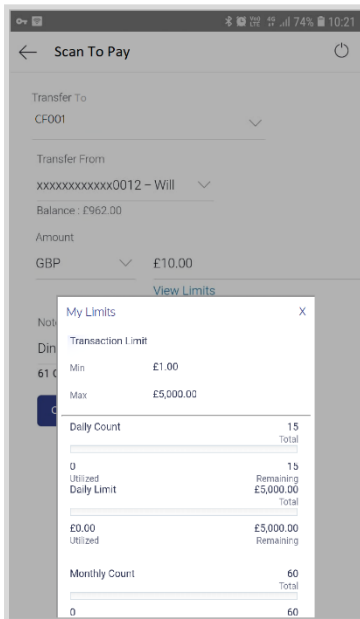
74% 10:21

Scan To Pay

Transfer To

CF001

Transfer From

xxxxxxxxxxxx0012 – Will

Balance : £962.00

Amount

GBP

£10.00

View Limits

Not

Din

61 C

My Limits

X

Transaction Limit

Min

£1.00

Max

£5,000.00

Daily Count

15

Total

0

Utilized

15

Remaining

Daily Limit

£5,000.00

Total

£0.00

Utilized

£5,000.00

Remaining

Monthly Count

60

Total

0

60